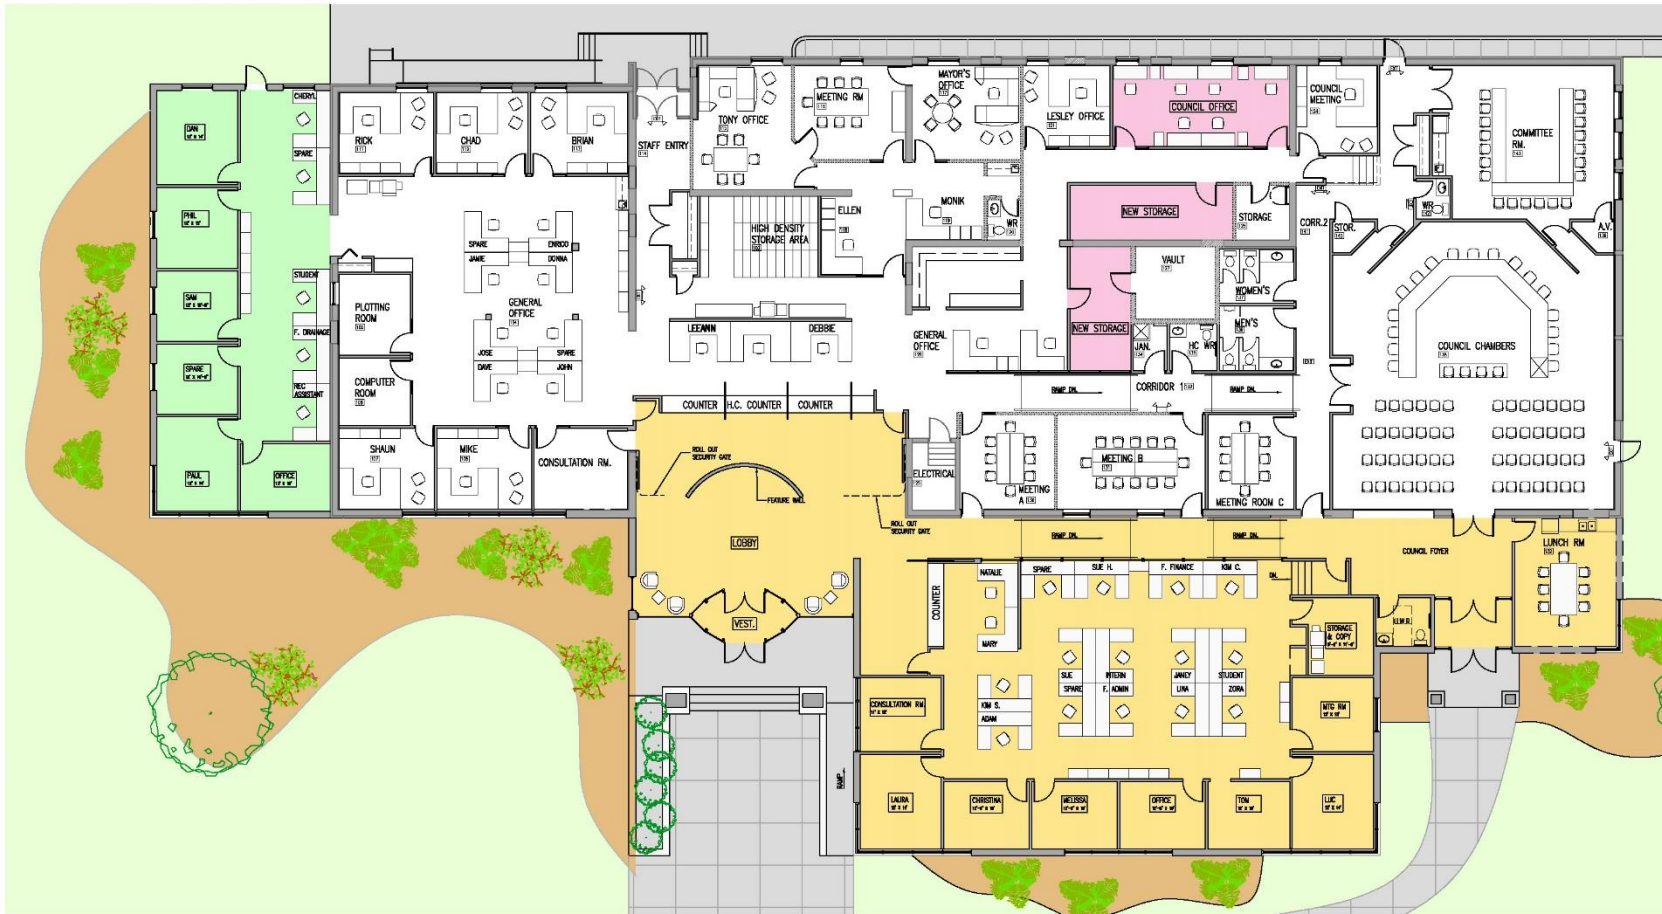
CHERYL
SPARE
DAN
PHIL
SAM
SPARE
PAUL
OFFICE
STUDENT
F. DRAINAGE
REC ASSISTANT
RICK
CHAD
BRIAN
STAFF ENTRY
TONY OFFICE
MEETING RM
MAYOR'S OFFICE
LESLEY OFFICE
COUNCIL OFFICE
COUNCIL MEETING
COMMITTEE RM.
SPARE
ENRICO
JANIE
DONNA
GENERAL OFFICE
PLOTTING ROOM
COMPUTER ROOM
JOSE
SPARE
DAVE
JOHN
HIGH DENSITY STORAGE AREA
ELLEN
MONIK
WR
NEW STORAGE
STORAGE
CORR.2
STOR.
WR
A.V.
VAULT
WOMEN'S
MEN'S
NEW STORAGE
JAN.
HC WR
LEEANN
DEBBIE
GENERAL OFFICE
COUNCIL CHAMBERS
RAMP DN.
CORRIDOR 1
RAMP DN.
SHAUN
MIKE
CONSULTATION RM.
COUNTER
H.C. COUNTER
COUNTER
ROLL OUT SECURITY GATE
FEATURE WALL
ELECTRICAL
MEETING A
MEETING B
MEETING ROOM C
ROLL OUT SECURITY GATE
LOBBY
RAMP DN.
RAMP DN.
COUNCIL FOYER
LUNCH RM
NATALIE
SPARE
SUE H.
F. FINANCE
KIM C.
DN.
COUNTER
MARY
STORAGE & COPY
U.W.R.
VEST.
SUE
INTERN
JANEY
STUDENT
SPARE
F. ADMIN
LINA
ZORA
CONSULTATION RM
KIM S.
ADAM
MTG RM
RAMP
LAURA
CHRISTINA
MELISSA
OFFICE
TOM
LUC